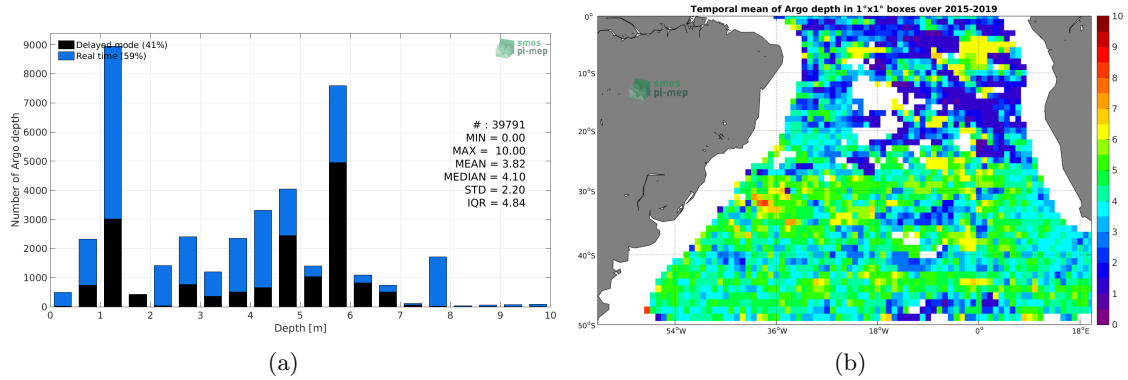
Delayed mode (41%)
Real time (59%)

smos
pi-mep

Number of Argo depth

9000
8000
7000
6000
5000
4000
3000
2000
1000
0

# : 39791
MIN = 0.00
MAX = 10.00
MEAN = 3.82
MEDIAN = 4.10
STD = 2.20
IQR = 4.84

0 1 2 3 4 5 6 7 8 9 10
Depth [m]

(a)

Temporal mean of Argo depth in 1°x1° boxes over 2015-2019

smos
pi-mep

0°
10°S
20°S
30°S
40°S
50°S

54°W
36°W
18°W
0°
18°E

10
9
8
7
6
5
4
3
2
1
0

(b)